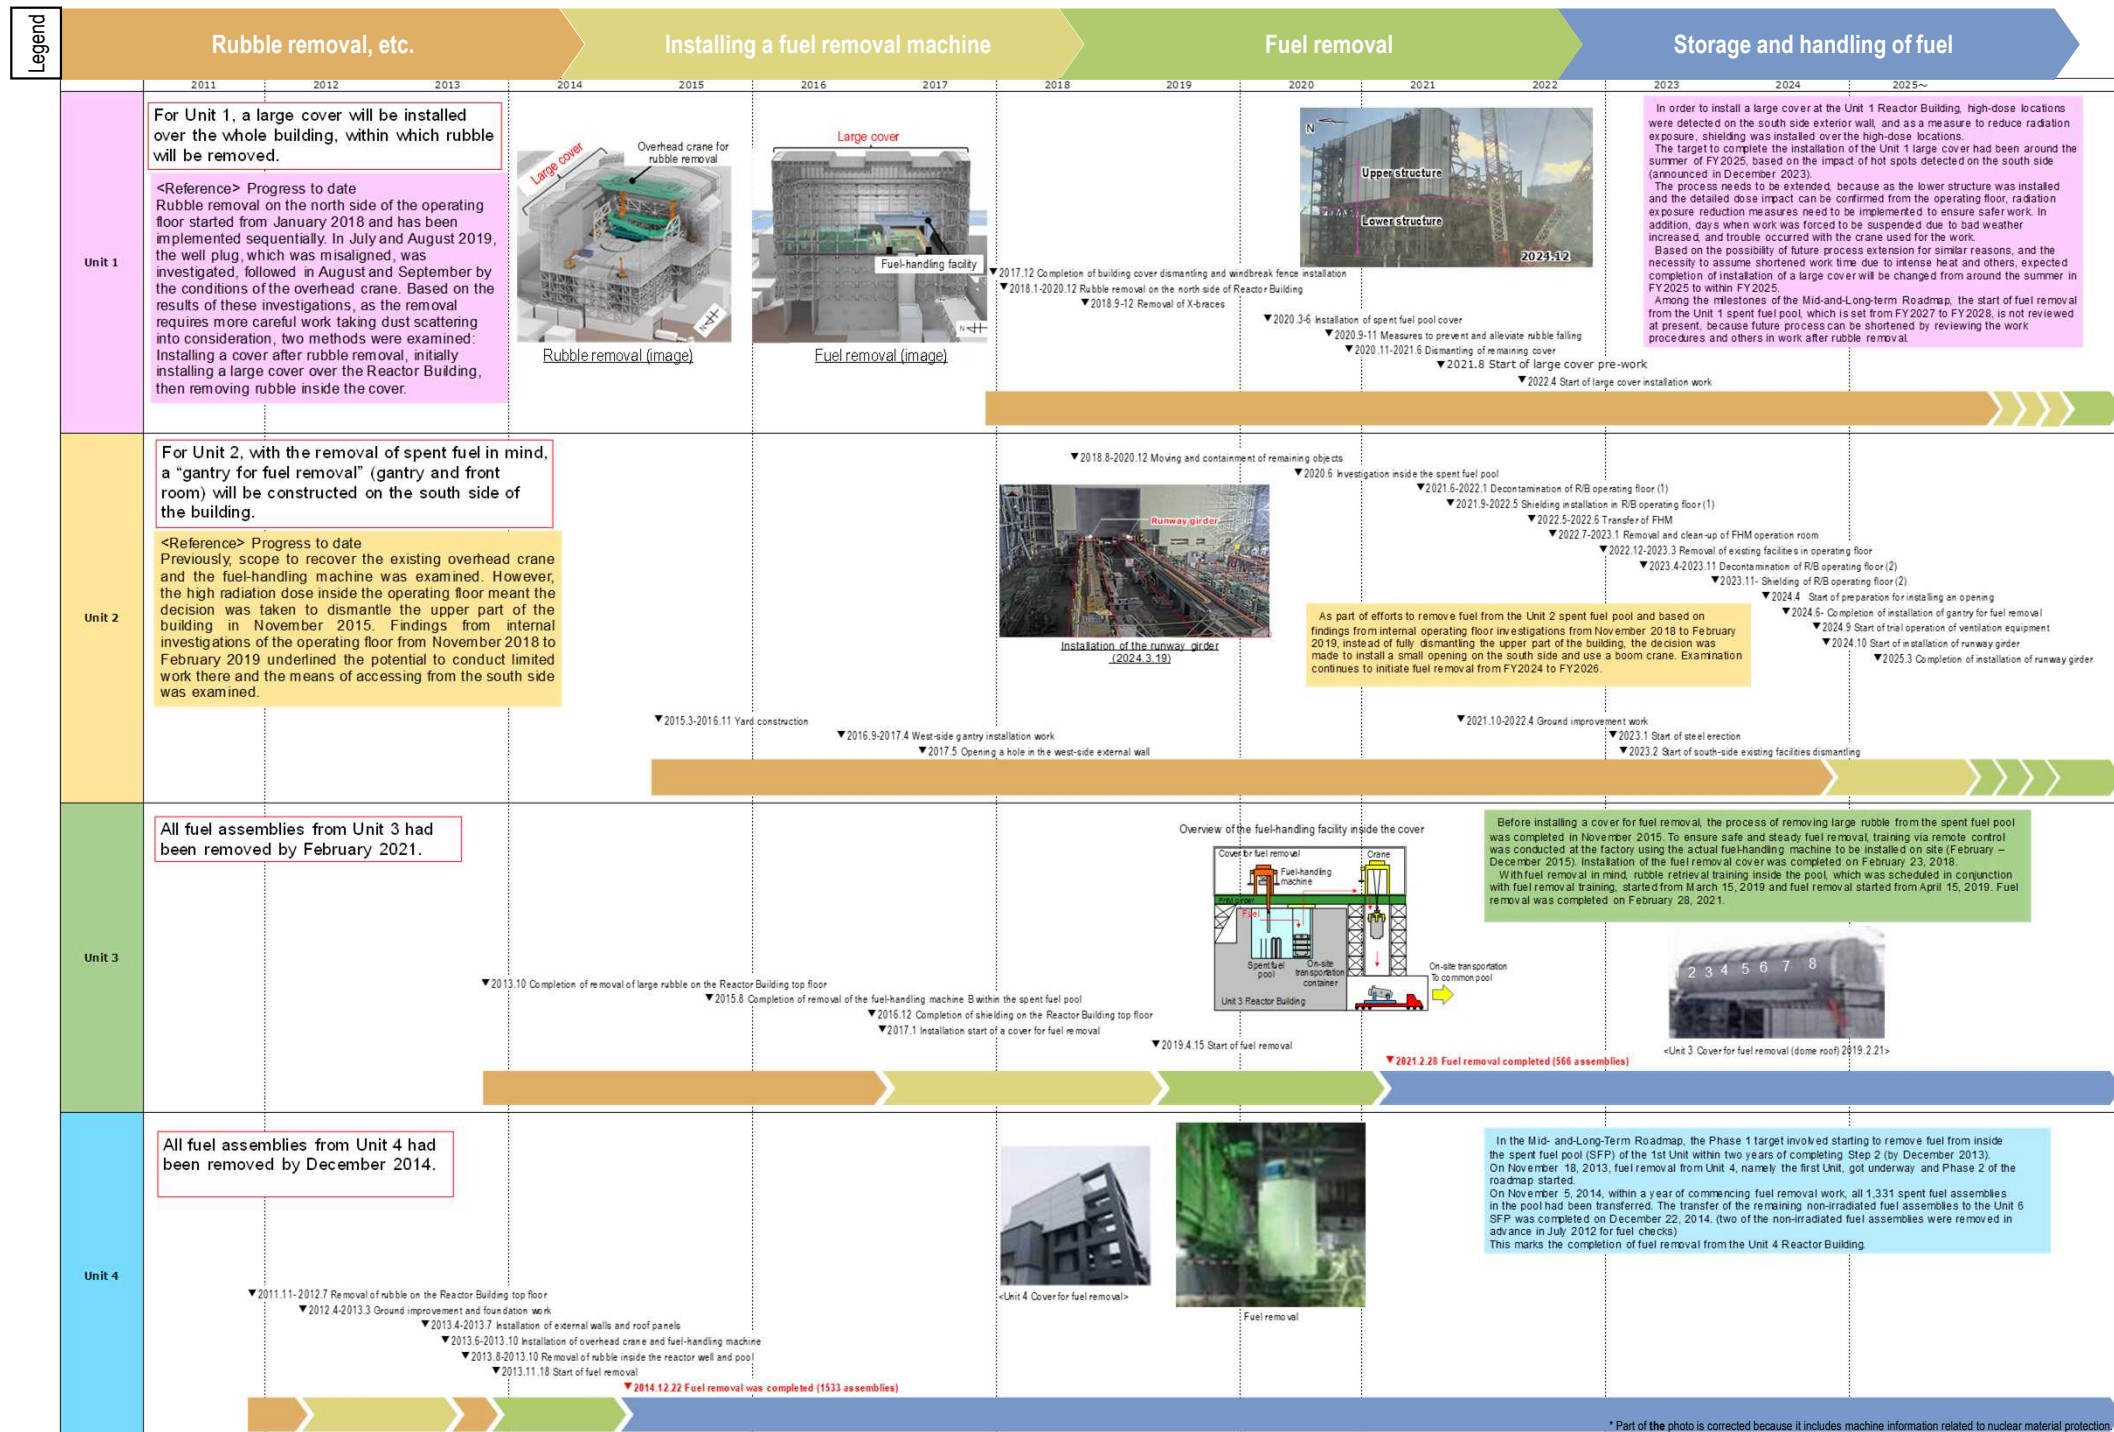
Legend

Rubble removal, etc.
Installing a fuel removal machine
Fuel removal
Storage and handling of fuel

2011 2012 2013 2014 2015 2016 2017 2018 2019 2020 2021 2022 2023 2024 2025~

Unit 1

For Unit 1, a large cover will be installed over the whole building, within which rubble will be removed.

<Reference> Progress to date
Rubble removal on the north side of the operating floor started from January 2018 and has been implemented sequentially. In July and August 2019, the well plug, which was misaligned, was investigated, followed in August and September by the conditions of the overhead crane. Based on the results of these investigations, as the removal requires more careful work taking dust scattering into consideration, two methods were examined: Installing a cover after rubble removal, initially installing a large cover over the Reactor Building, then removing rubble inside the cover.

Large cover
Overhead crane for rubble removal
Rubble removal (image)
Large cover
Fuel-handling facility
Fuel removal (image)

Upper structure
Lower structure
2024.12

▼2017.12 Completion of building cover dismantling and windbreak fence installation
▼2018.1-2020.12 Rubble removal on the north side of Reactor Building
▼2018.9-12 Removal of X-braces
▼2020.3-6 Installation of spent fuel pool cover
▼2020.9-11 Measures to prevent and alleviate rubble falling
▼2020.11-2021.6 Dismantling of remaining cover
▼2021.8 Start of large cover pre-work
▼2022.4 Start of large cover installation work

In order to install a large cover at the Unit 1 Reactor Building, high-dose locations were detected on the south side exterior wall, and as a measure to reduce radiation exposure, shielding was installed over the high-dose locations.
The target to complete the installation of the Unit 1 large cover had been around the summer of FY2025, based on the impact of hot spots detected on the south side (announced in December 2023).
The process needs to be extended, because as the lower structure was installed and the detailed dose impact can be confirmed from the operating floor, radiation exposure reduction measures need to be implemented to ensure safer work. In addition, days when work was forced to be suspended due to bad weather increased, and trouble occurred with the crane used for the work.
Based on the possibility of future process extension for similar reasons, and the necessity to assume shortened work time due to intense heat and others, expected completion of installation of a large cover will be changed from around the summer in FY2025 to within FY2025.
Among the milestones of the Mid-and-Long-term Roadmap, the start of fuel removal from the Unit 1 spent fuel pool, which is set from FY2027 to FY2028, is not reviewed at present, because future process can be shortened by reviewing the work procedures and others in work after rubble removal.

Unit 2

For Unit 2, with the removal of spent fuel in mind, a “gantry for fuel removal” (gantry and front room) will be constructed on the south side of the building.

<Reference> Progress to date
Previously, scope to recover the existing overhead crane and the fuel-handling machine was examined. However, the high radiation dose inside the operating floor meant the decision was taken to dismantle the upper part of the building in November 2015. Findings from internal investigations of the operating floor from November 2018 to February 2019 underlined the potential to conduct limited work there and the means of accessing from the south side was examined.

Runway girder
Installation of the runway girder (2024.3.19)

▼2018.8-2020.12 Moving and containment of remaining objects
▼2020.6 Investigation inside the spent fuel pool
▼2021.6-2022.1 Decontamination of R/B operating floor (1)
▼2021.9-2022.5 Shielding installation in R/B operating floor (1)
▼2022.5-2022.6 Transfer of FHM
▼2022.7-2023.1 Removal and clean-up of FHM operation room
▼2022.12-2023.3 Removal of existing facilities in operating floor
▼2023.4-2023.11 Decontamination of R/B operating floor (2)
▼2023.11- Shielding of R/B operating floor (2)
▼2024.4 Start of preparation for installing an opening
▼2024.6- Completion of installation of gantry for fuel removal
▼2024.9 Start of trial operation of ventilation equipment
▼2024.10 Start of installation of runway girder
▼2025.3 Completion of installation of runway girder

As part of efforts to remove fuel from the Unit 2 spent fuel pool and based on findings from internal operating floor investigations from November 2018 to February 2019, instead of fully dismantling the upper part of the building, the decision was made to install a small opening on the south side and use a boom crane. Examination continues to initiate fuel removal from FY2024 to FY2026.

▼2015.3-2016.11 Yard construction
▼2016.9-2017.4 West-side gantry installation work
▼2017.5 Opening a hole in the west-side external wall
▼2021.10-2022.4 Ground improvement work
▼2023.1 Start of steel erection
▼2023.2 Start of south-side existing facilities dismantling

Unit 3

All fuel assemblies from Unit 3 had been removed by February 2021.

Overview of the fuel-handling facility inside the cover
Cover for fuel removal
Crane
Fuel-handling machine
Fuel
Spent fuel pool
On-site transportation container
Unit 3 Reactor Building
On-site transportation To common pool

Before installing a cover for fuel removal, the process of removing large rubble from the spent fuel pool was completed in November 2015. To ensure safe and steady fuel removal, training via remote control was conducted at the factory using the actual fuel-handling machine to be installed on site (February – December 2015). Installation of the fuel removal cover was completed on February 23, 2018.
With fuel removal in mind, rubble retrieval training inside the pool, which was scheduled in conjunction with fuel removal training, started from March 15, 2019 and fuel removal started from April 15, 2019. Fuel removal was completed on February 28, 2021.

2 3 4 5 6 7 8
<Unit 3 Cover for fuel removal (dome roof) 2019.2.21>

▼2013.10 Completion of removal of large rubble on the Reactor Building top floor
▼2015.8 Completion of removal of the fuel-handling machine B within the spent fuel pool
▼2016.12 Completion of shielding on the Reactor Building top floor
▼2017.1 Installation start of a cover for fuel removal
▼2019.4.15 Start of fuel removal
▼2021.2.28 Fuel removal completed (566 assemblies)

Unit 4

All fuel assemblies from Unit 4 had been removed by December 2014.

<Unit 4 Cover for fuel removal>
Fuel removal

In the Mid- and-Long-Term Roadmap, the Phase 1 target involved starting to remove fuel from inside the spent fuel pool (SFP) of the 1st Unit within two years of completing Step 2 (by December 2013).
On November 18, 2013, fuel removal from Unit 4, namely the first Unit, got underway and Phase 2 of the roadmap started.
On November 5, 2014, within a year of commencing fuel removal work, all 1,331 spent fuel assemblies in the pool had been transferred. The transfer of the remaining non-irradiated fuel assemblies to the Unit 6 SFP was completed on December 22, 2014. (two of the non-irradiated fuel assemblies were removed in advance in July 2012 for fuel checks)
This marks the completion of fuel removal from the Unit 4 Reactor Building.

▼2011.11-2012.7 Removal of rubble on the Reactor Building top floor
▼2012.4-2013.3 Ground improvement and foundation work
▼2013.4-2013.7 Installation of external walls and roof panels
▼2013.6-2013.10 Installation of overhead crane and fuel-handling machine
▼2013.8-2013.10 Removal of rubble inside the reactor well and pool
▼2013.11.18 Start of fuel removal
▼2014.12.22 Fuel removal was completed (1533 assemblies)

* Part of the photo is corrected because it includes machine information related to nuclear material protection.